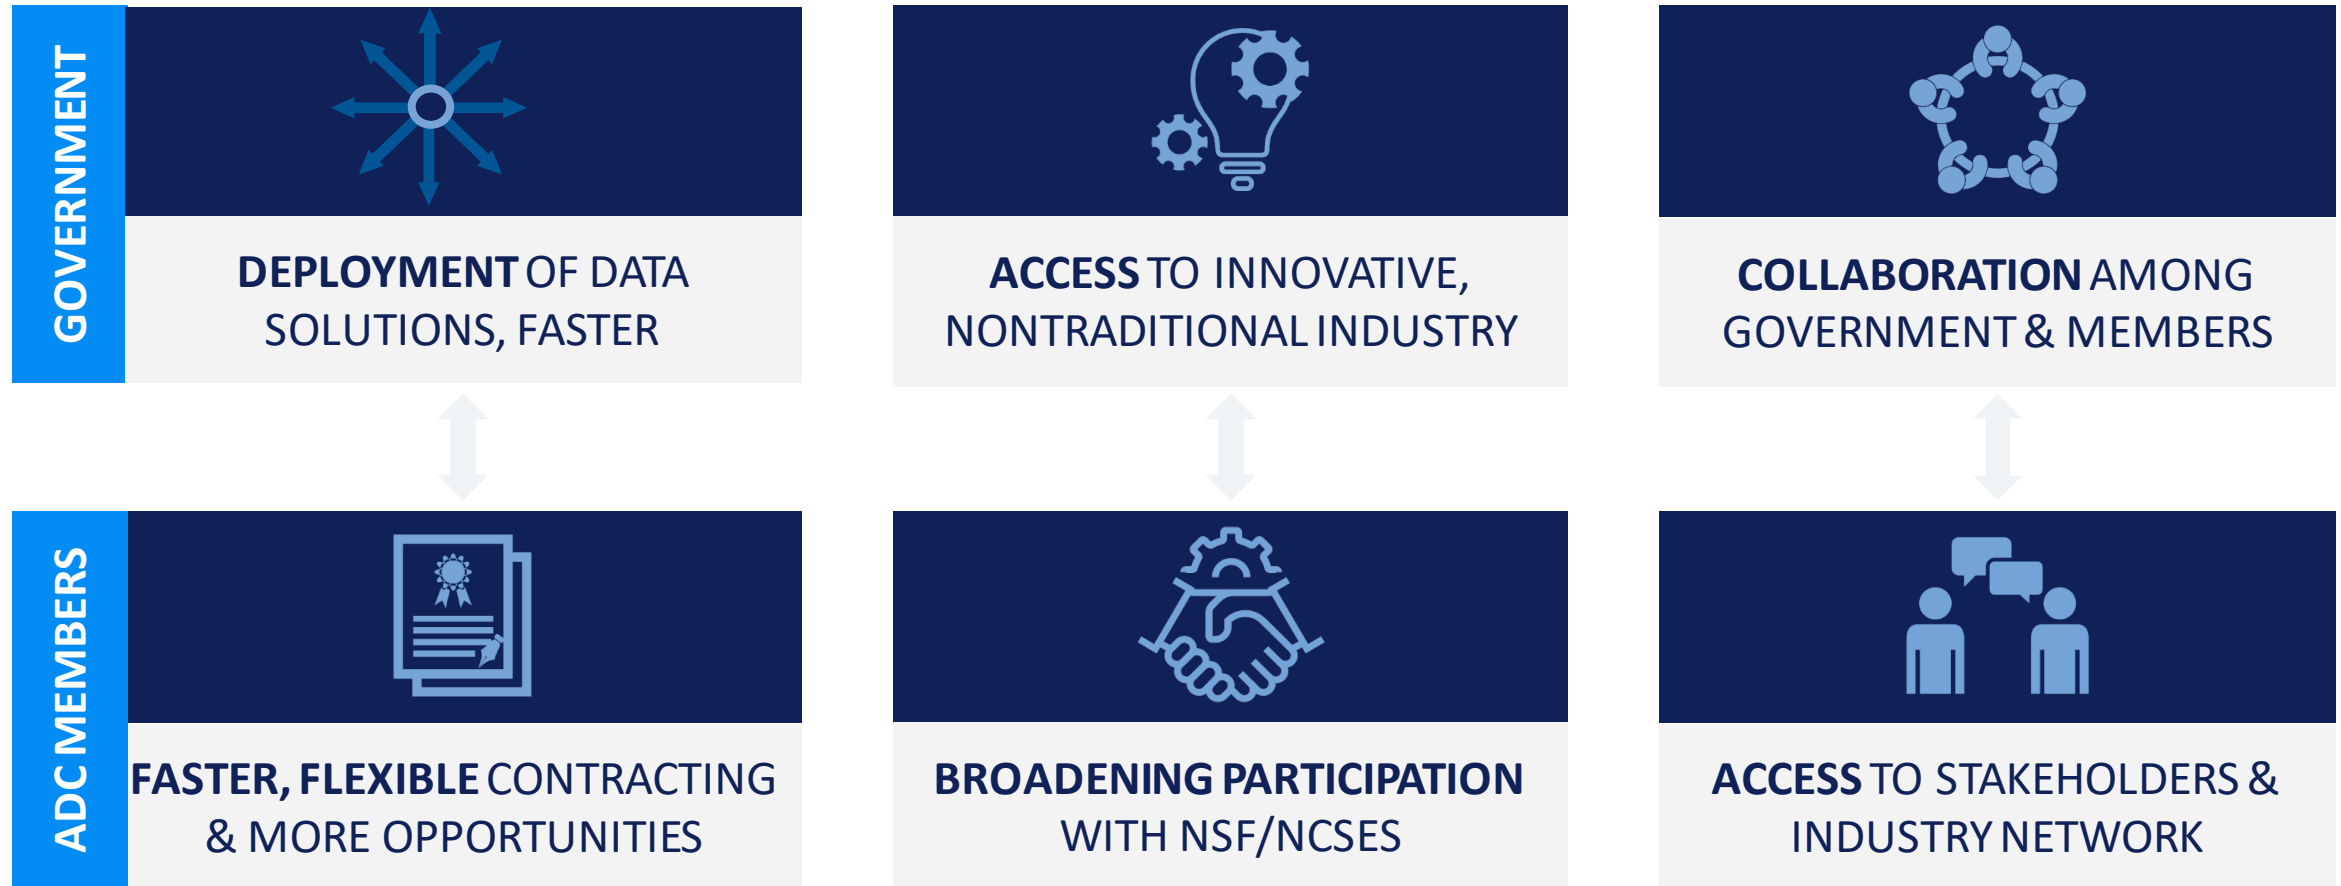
GOVERNMENT

DEPLOYMENT OF DATA SOLUTIONS, FASTER

ACCESS TO INNOVATIVE, NONTRADITIONAL INDUSTRY

COLLABORATION AMONG GOVERNMENT & MEMBERS

ADC MEMBERS

FASTER, FLEXIBLE CONTRACTING & MORE OPPORTUNITIES

BROADENING PARTICIPATION WITH NSF/NCSES

ACCESS TO STAKEHOLDERS & INDUSTRY NETWORK